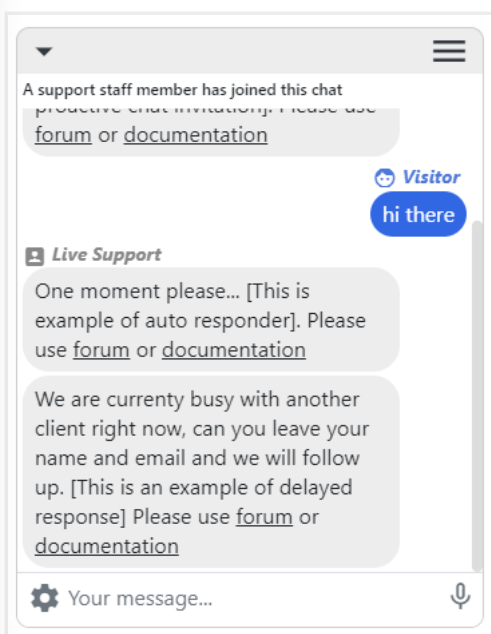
A support staff member has joined this chat

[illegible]. Please use forum or documentation

Visitor

hi there

Live Support

One moment please... [This is example of auto responder]. Please use forum or documentation

We are currenty busy with another client right now, can you leave your name and email and we will follow up. [This is an example of delayed response] Please use forum or documentation

Your message...